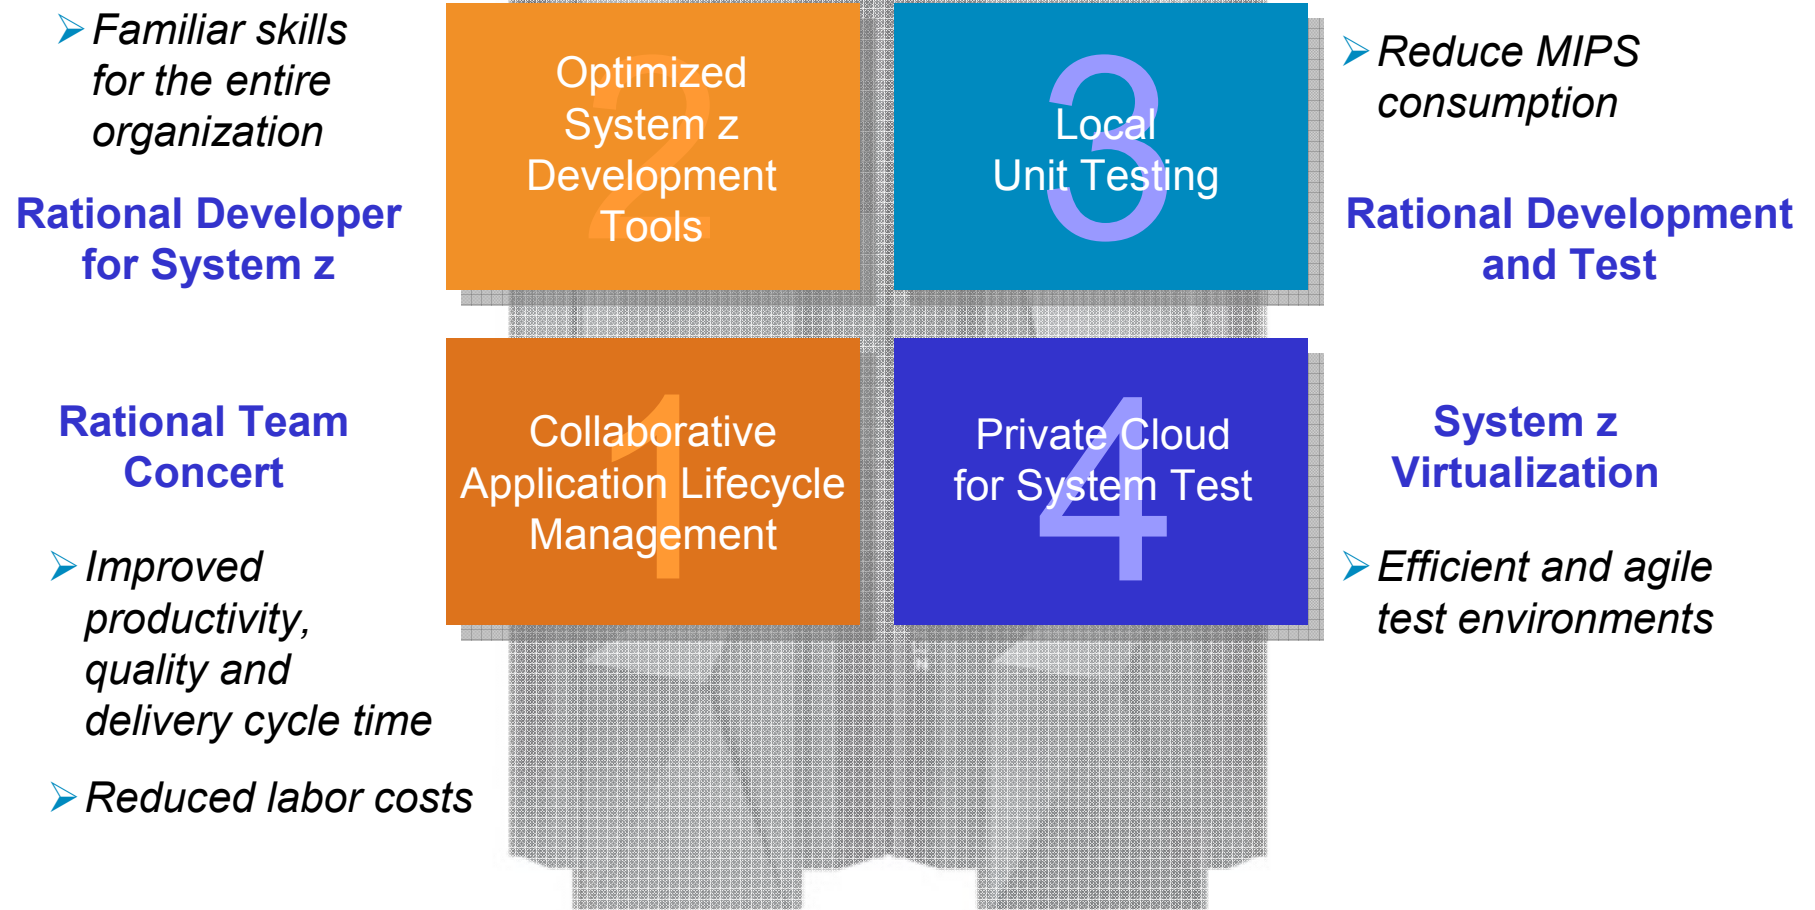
Familiar skills for the entire organization

Rational Developer for System z

2
Optimized System z Development Tools

3
Local Unit Testing

Reduce MIPS consumption

Rational Development and Test

Rational Team Concert

1
Collaborative Application Lifecycle Management

4
Private Cloud for System Test

System z Virtualization

Improved productivity, quality and delivery cycle time

Reduced labor costs

Efficient and agile test environments